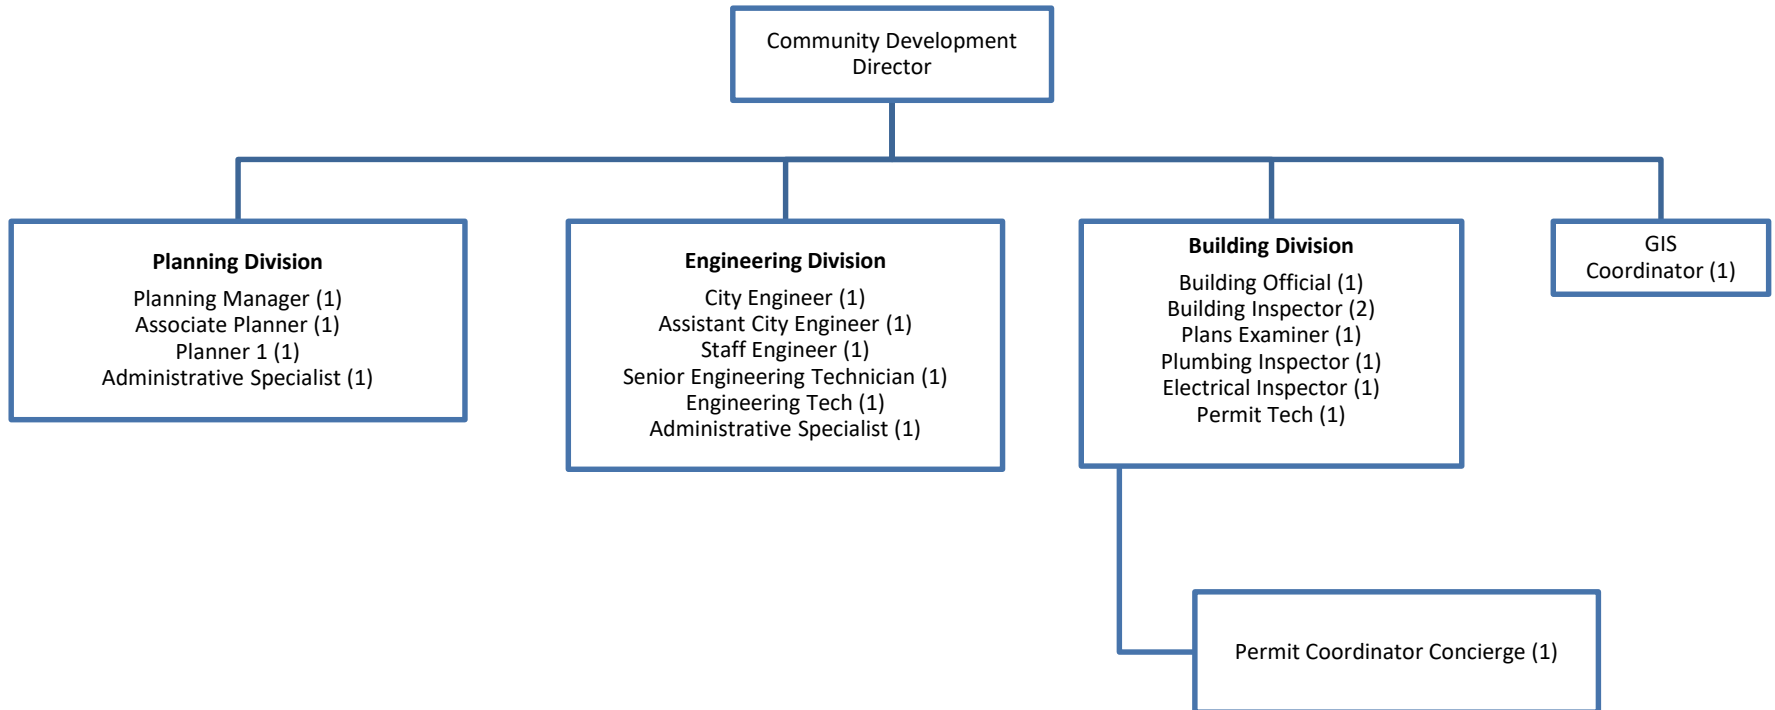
Community Development Director

Planning Division
Planning Manager (1)
Associate Planner (1)
Planner 1 (1)
Administrative Specialist (1)

Engineering Division
City Engineer (1)
Assistant City Engineer (1)
Staff Engineer (1)
Senior Engineering Technician (1)
Engineering Tech (1)
Administrative Specialist (1)

Building Division
Building Official (1)
Building Inspector (2)
Plans Examiner (1)
Plumbing Inspector (1)
Electrical Inspector (1)
Permit Tech (1)

GIS Coordinator (1)

Permit Coordinator Concierge (1)